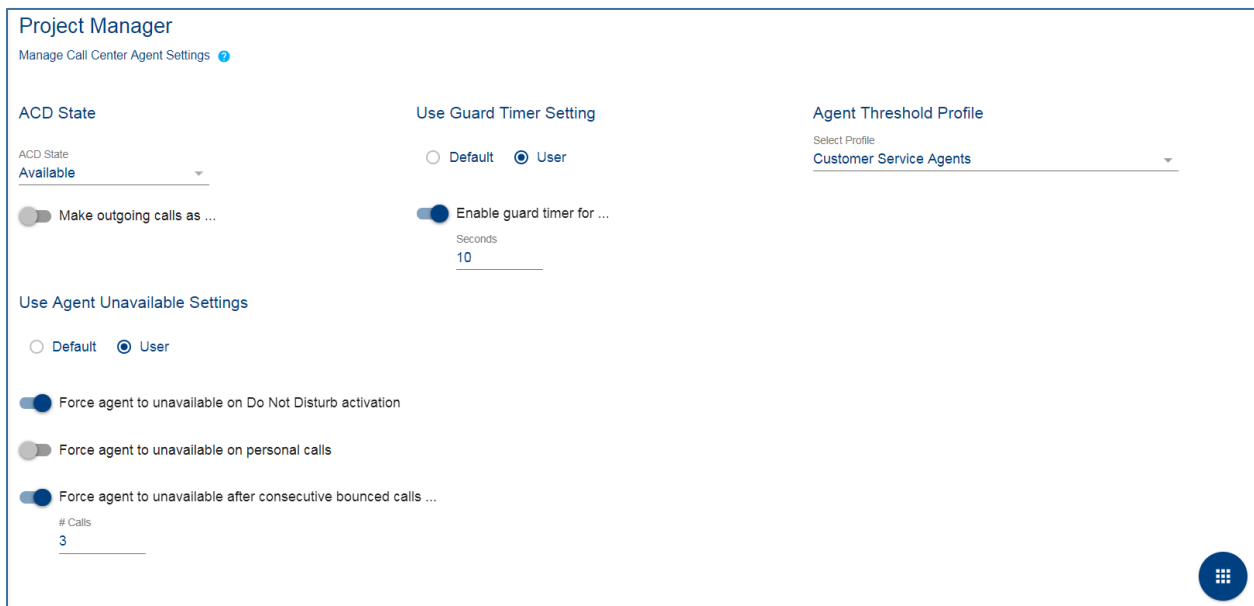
Project Manager
Manage Call Center Agent Settings

ACD State

ACD State
Available

Make outgoing calls as ...

Use Guard Timer Setting

Default User

Enable guard timer for ...

Seconds
10

Agent Threshold Profile

Select Profile
Customer Service Agents

Use Agent Unavailable Settings

Default User

Force agent to unavailable on Do Not Disturb activation

Force agent to unavailable on personal calls

Force agent to unavailable after consecutive bounced calls ...

# Calls
3